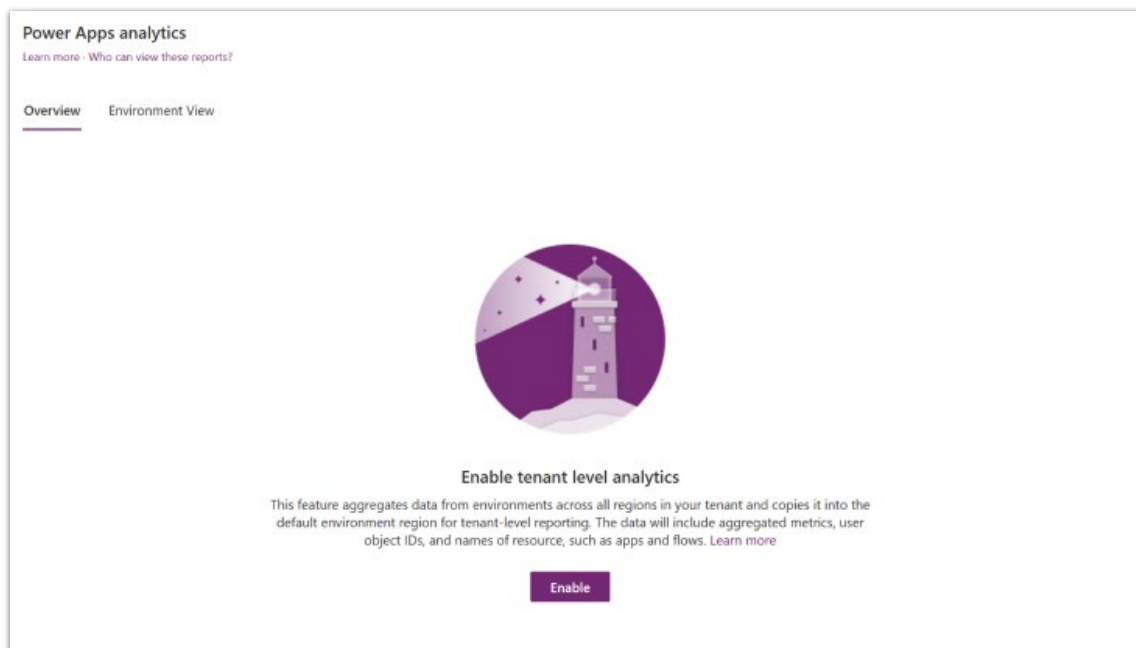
Power Apps analytics

Learn more · Who can view these reports?

Overview Environment View

Enable tenant level analytics

This feature aggregates data from environments across all regions in your tenant and copies it into the default environment region for tenant-level reporting. The data will include aggregated metrics, user object IDs, and names of resource, such as apps and flows. Learn more

Enable